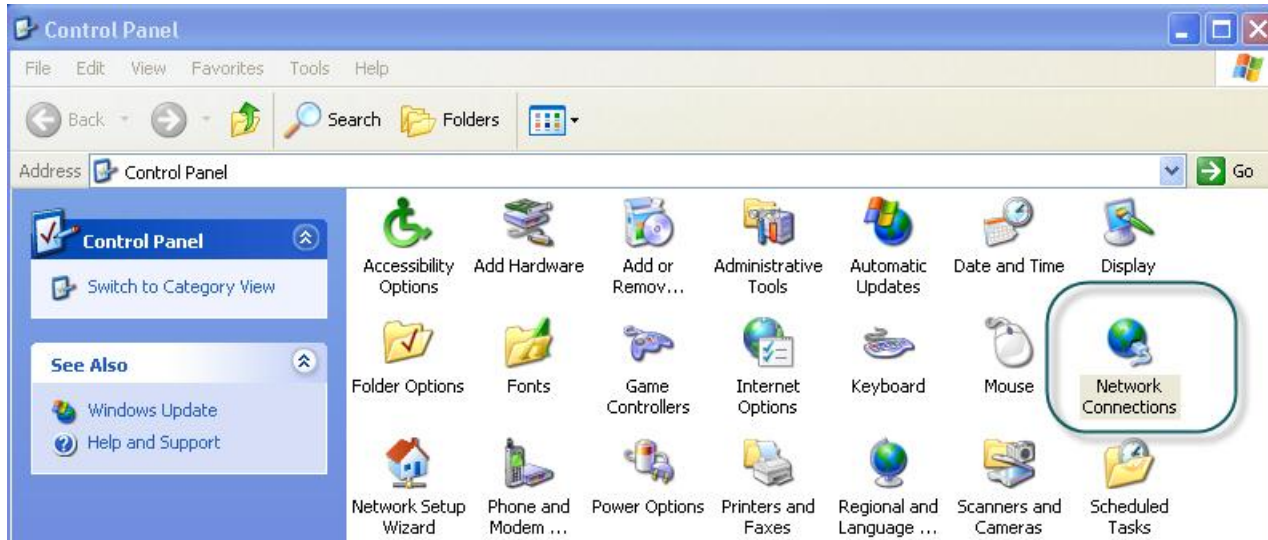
Control Panel

File Edit View Favorites Tools Help

Back Search Folders

Address Control Panel Go

Control Panel

Switch to Category View

See Also

Windows Update

Help and Support

Accessibility Options

Add Hardware

Add or Remov...

Administrative Tools

Automatic Updates

Date and Time

Display

Folder Options

Fonts

Game Controllers

Internet Options

Keyboard

Mouse

Network Connections

Network Setup Wizard

Phone and Modem ...

Power Options

Printers and Faxes

Regional and Language ...

Scanners and Cameras

Scheduled Tasks